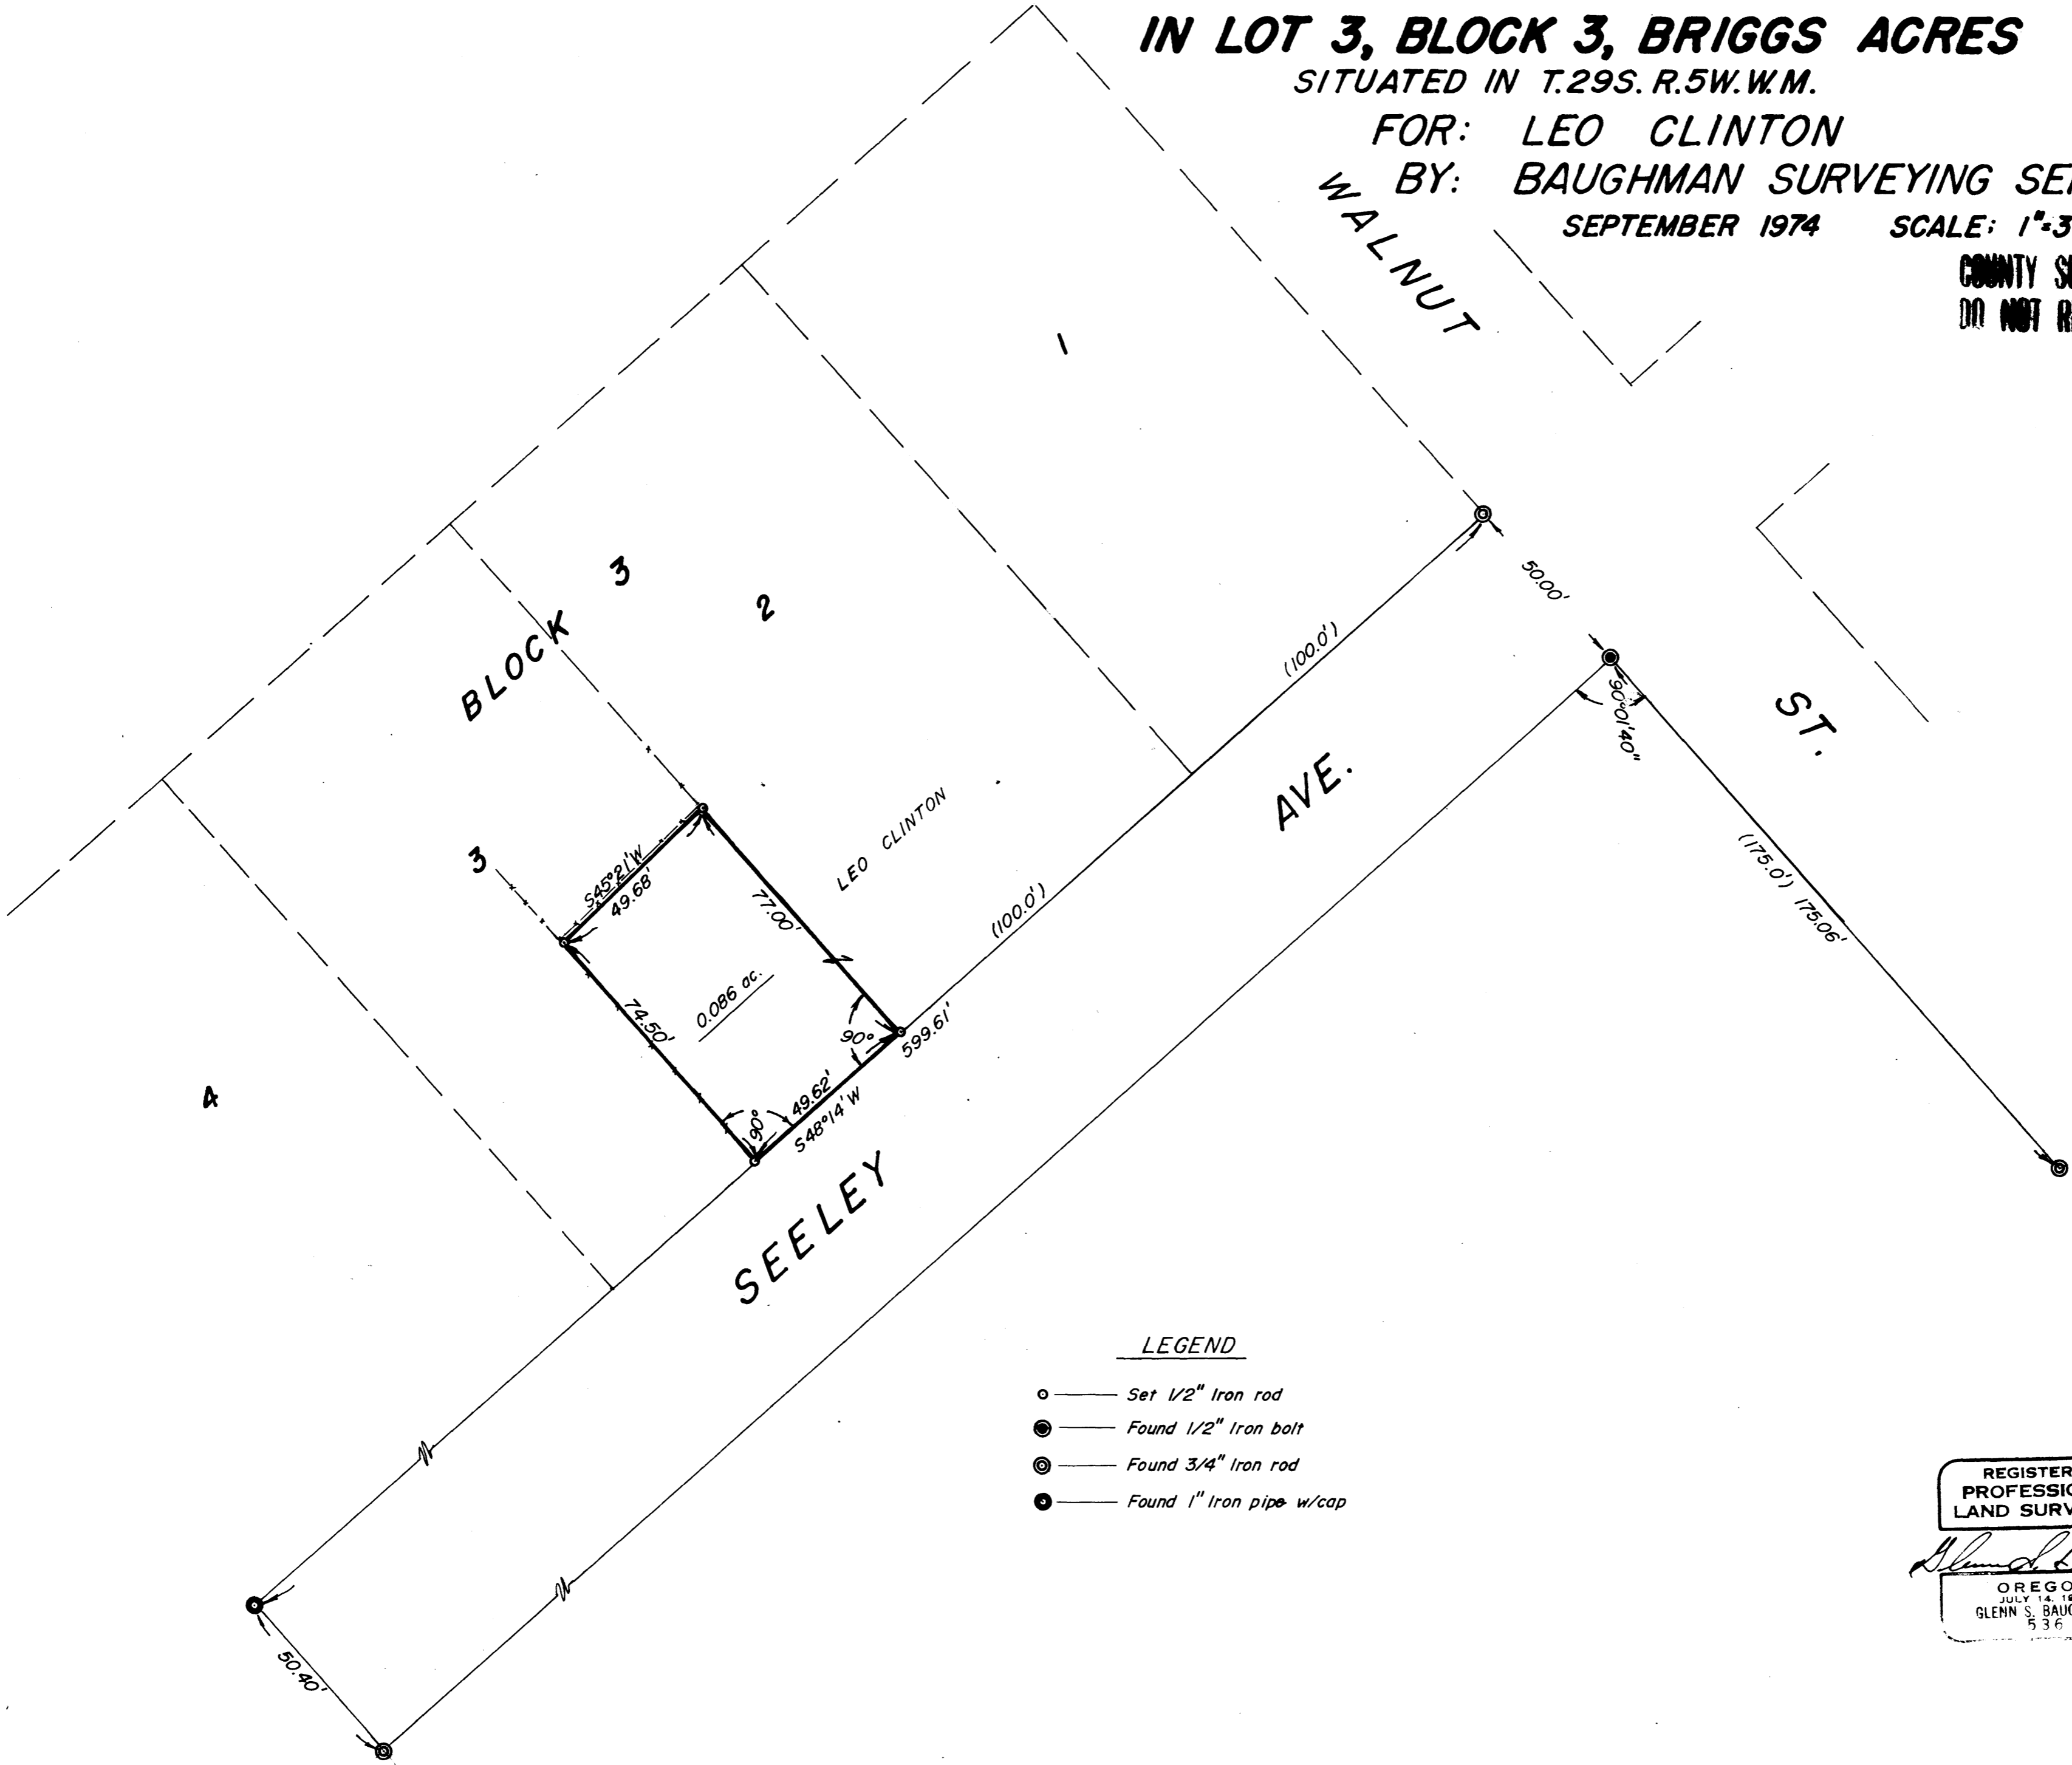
IN LOT 3, BLOCK 3, BRIGGS ACRES
SITUATED IN T.29S. R.5W.W.M.
FOR: LEO CLINTON
BY: BAUGHMAN SURVEYING SE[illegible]
SEPTEMBER 1974 SCALE: 1"=3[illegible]

COUNTY S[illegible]
DO NOT R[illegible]

WALNUT

ST.

1

BLOCK 3

2

3

4

LEO CLINTON

(100.0')

(100.0')

50.00'

$90°01'40"$

(175.0') 175.06'

AVE.

SEELEY

S45°21'W
49.68'

77.00'

0.086 ac.

74.50'

90°

90°

599.61'

49.62'
S48°14'W

50.40'

LEGEND
Set 1/2" Iron rod
Found 1/2" Iron bolt
Found 3/4" Iron rod
Found 1" Iron pipe w/cap

REGISTER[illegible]
PROFESSIO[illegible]
LAND SURV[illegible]
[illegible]
OREGO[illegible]
JULY 14, 19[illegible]
GLENN S. BAU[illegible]
536